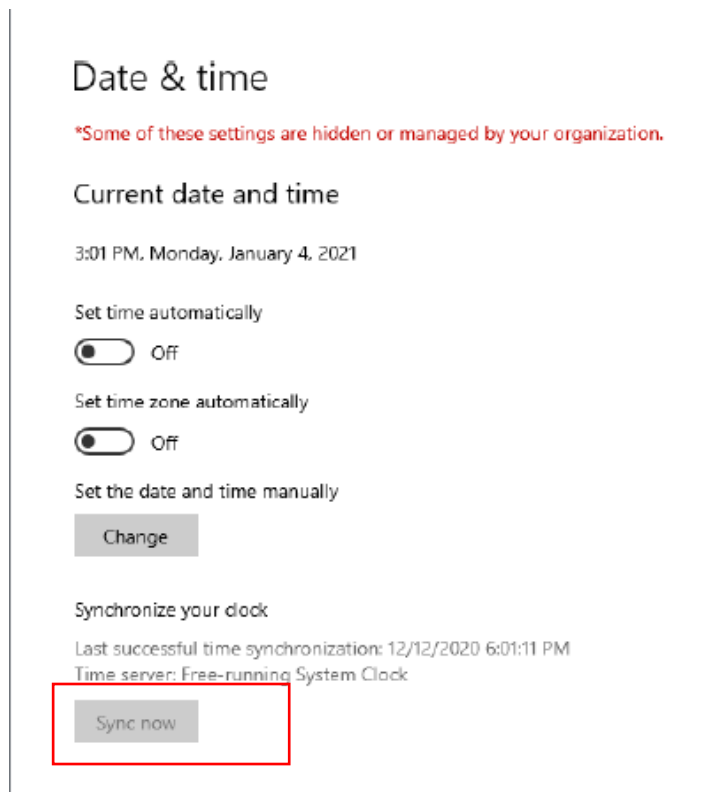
Date & time

*Some of these settings are hidden or managed by your organization.

Current date and time

3:01 PM, Monday, January 4, 2021

Set time automatically

Off

Set time zone automatically

Off

Set the date and time manually

Change

Synchronize your clock

Last successful time synchronization: 12/12/2020 6:01:11 PM
Time server: Free-running System Clock

Sync now